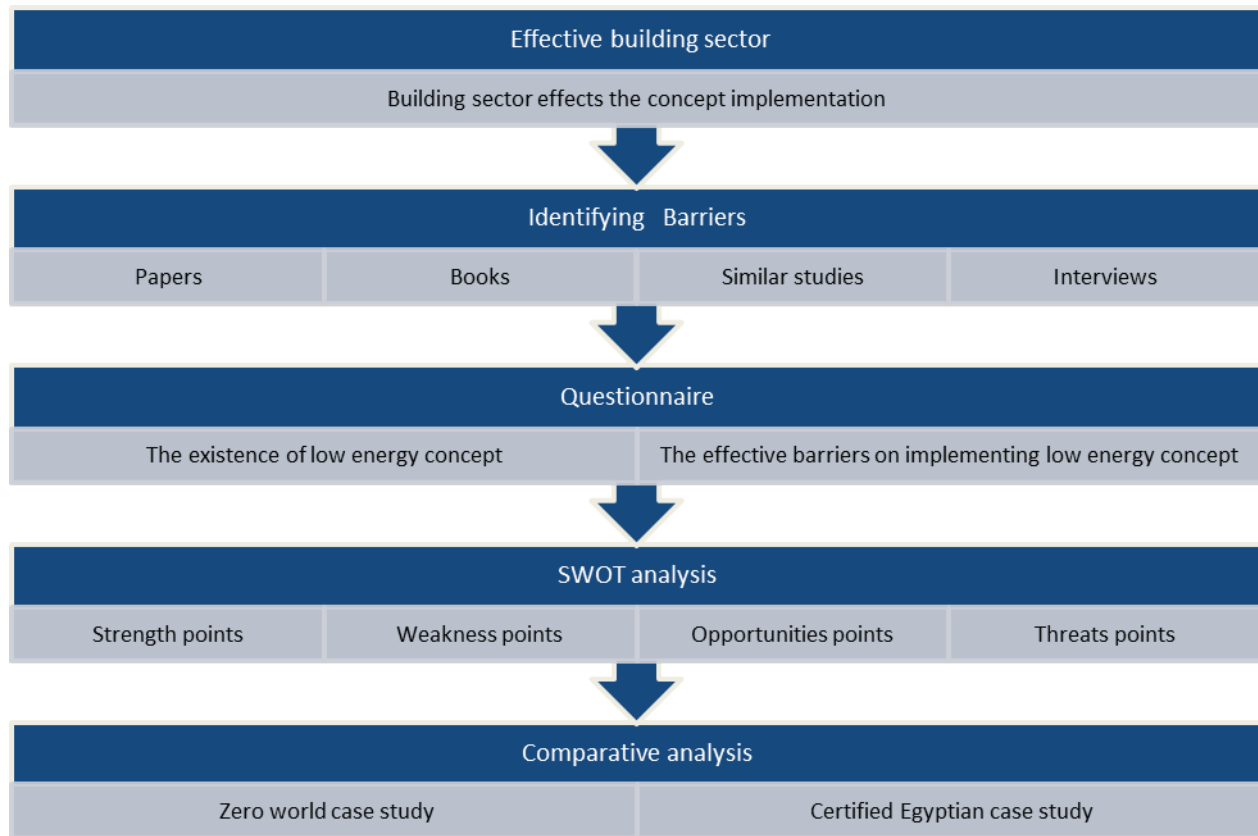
Effective building sector

Building sector effects the concept implementation

Identifying Barriers

Papers

Books

Similar studies

Interviews

Questionnaire

The existence of low energy concept

The effective barriers on implementing low energy concept

SWOT analysis

Strength points

Weakness points

Opportunities points

Threats points

Comparative analysis

Zero world case study

Certified Egyptian case study